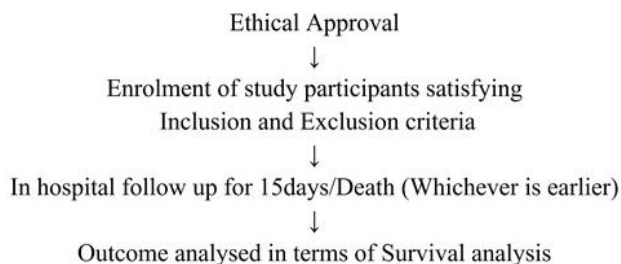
Ethical Approval
↓
Enrolment of study participants satisfying
Inclusion and Exclusion criteria
↓
In hospital follow up for 15days/Death (Whichever is earlier)
↓
Outcome analysed in terms of Survival analysis